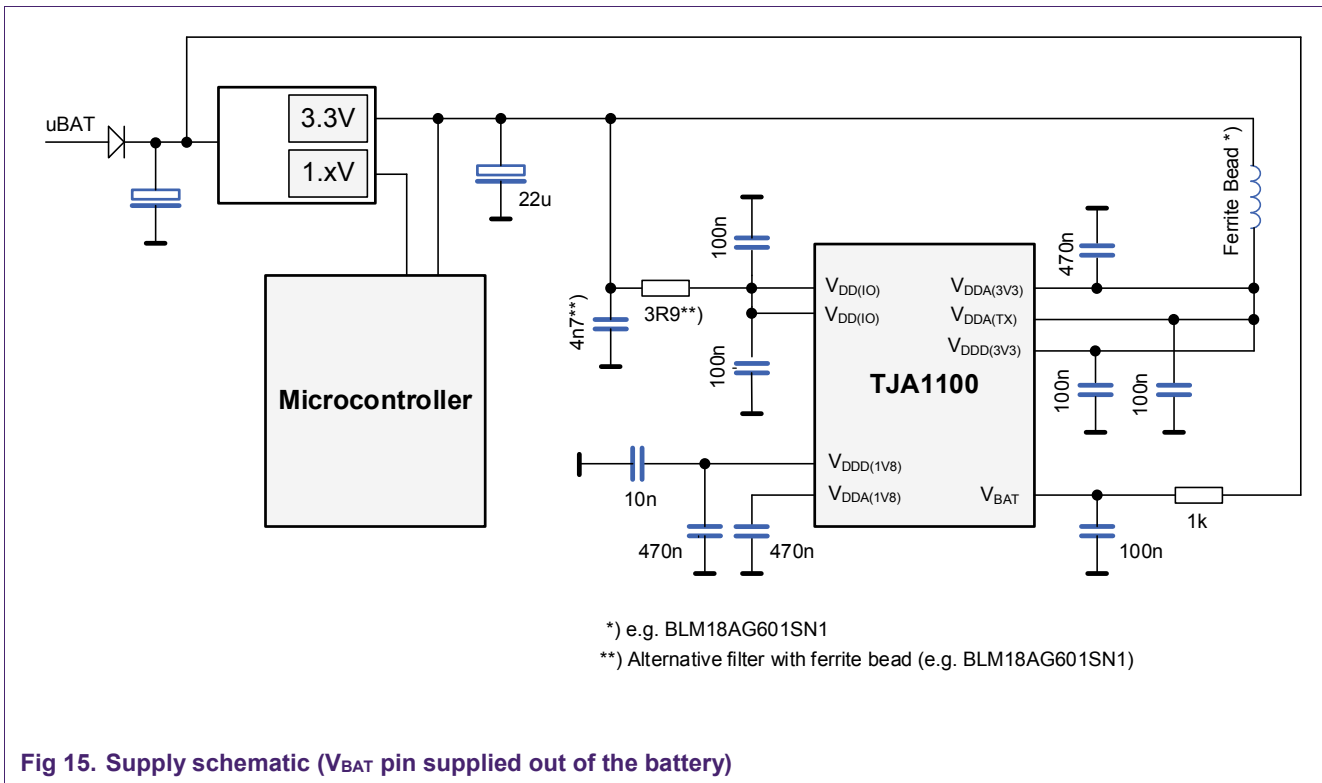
uBAT

3.3V

1.xV

22u

Ferrite Bead *)

100n

470n

4n7**)

3R9**)

$V_{DD(IO)}$

$V_{DD(IO)}$

$V_{DDA(3V3)}$

$V_{DDA(TX)}$

$V_{DDD(3V3)}$

100n

Microcontroller

TJA1100

100n

100n

$V_{DDD(1V8)}$

10n

$V_{DDA(1V8)}$

$V_{BAT}$

1k

470n

470n

100n

*) e.g. BLM18AG601SN1

**) Alternative filter with ferrite bead (e.g. BLM18AG601SN1)

Fig 15. Supply schematic ($V_{BAT}$ pin supplied out of the battery)